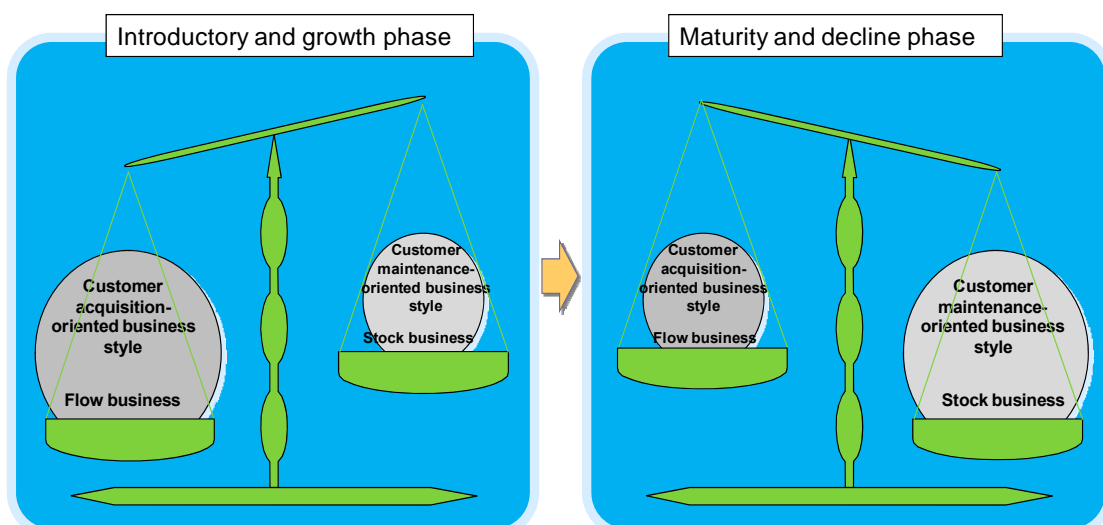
Introductory and growth phase

Customer acquisition-oriented business style

Flow business

Customer maintenance-oriented business style

Stock business

Maturity and decline phase

Customer acquisition-oriented business style

Flow business

Customer maintenance-oriented business style

Stock business